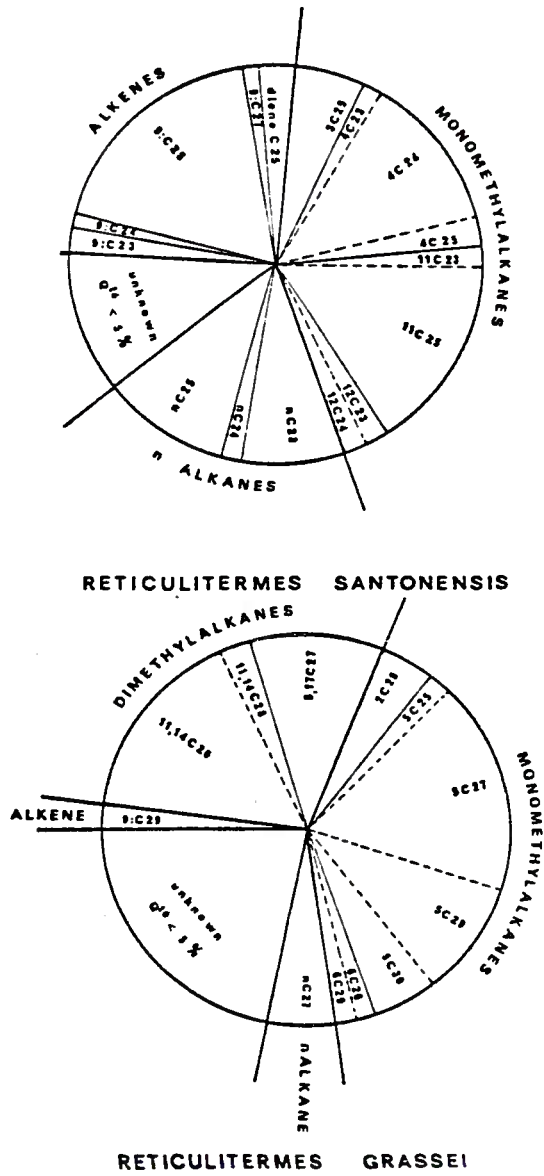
ALKENES

9:C25
diene C25
9:C27

MONOMETHYLALKANES

3C25
4C23
4C24
4C25
11C23
11C25
12C23
12C24

9:C24
9:C23

unknown
% < 5 %

nC25
nC24
nC23

n ALKANES

RETICULITERMES SANTONENSIS

DIMETHYLALKANES

11,14C28
11,14C26
9,15C25

3C28
3C25
3C27
3C29
5C26
5C28
6C29

MONOMETHYLALKANES

ALKENE
9:C29

unknown
% < 5 %

nC27

nALKANE

RETICULITERMES GRASSEI